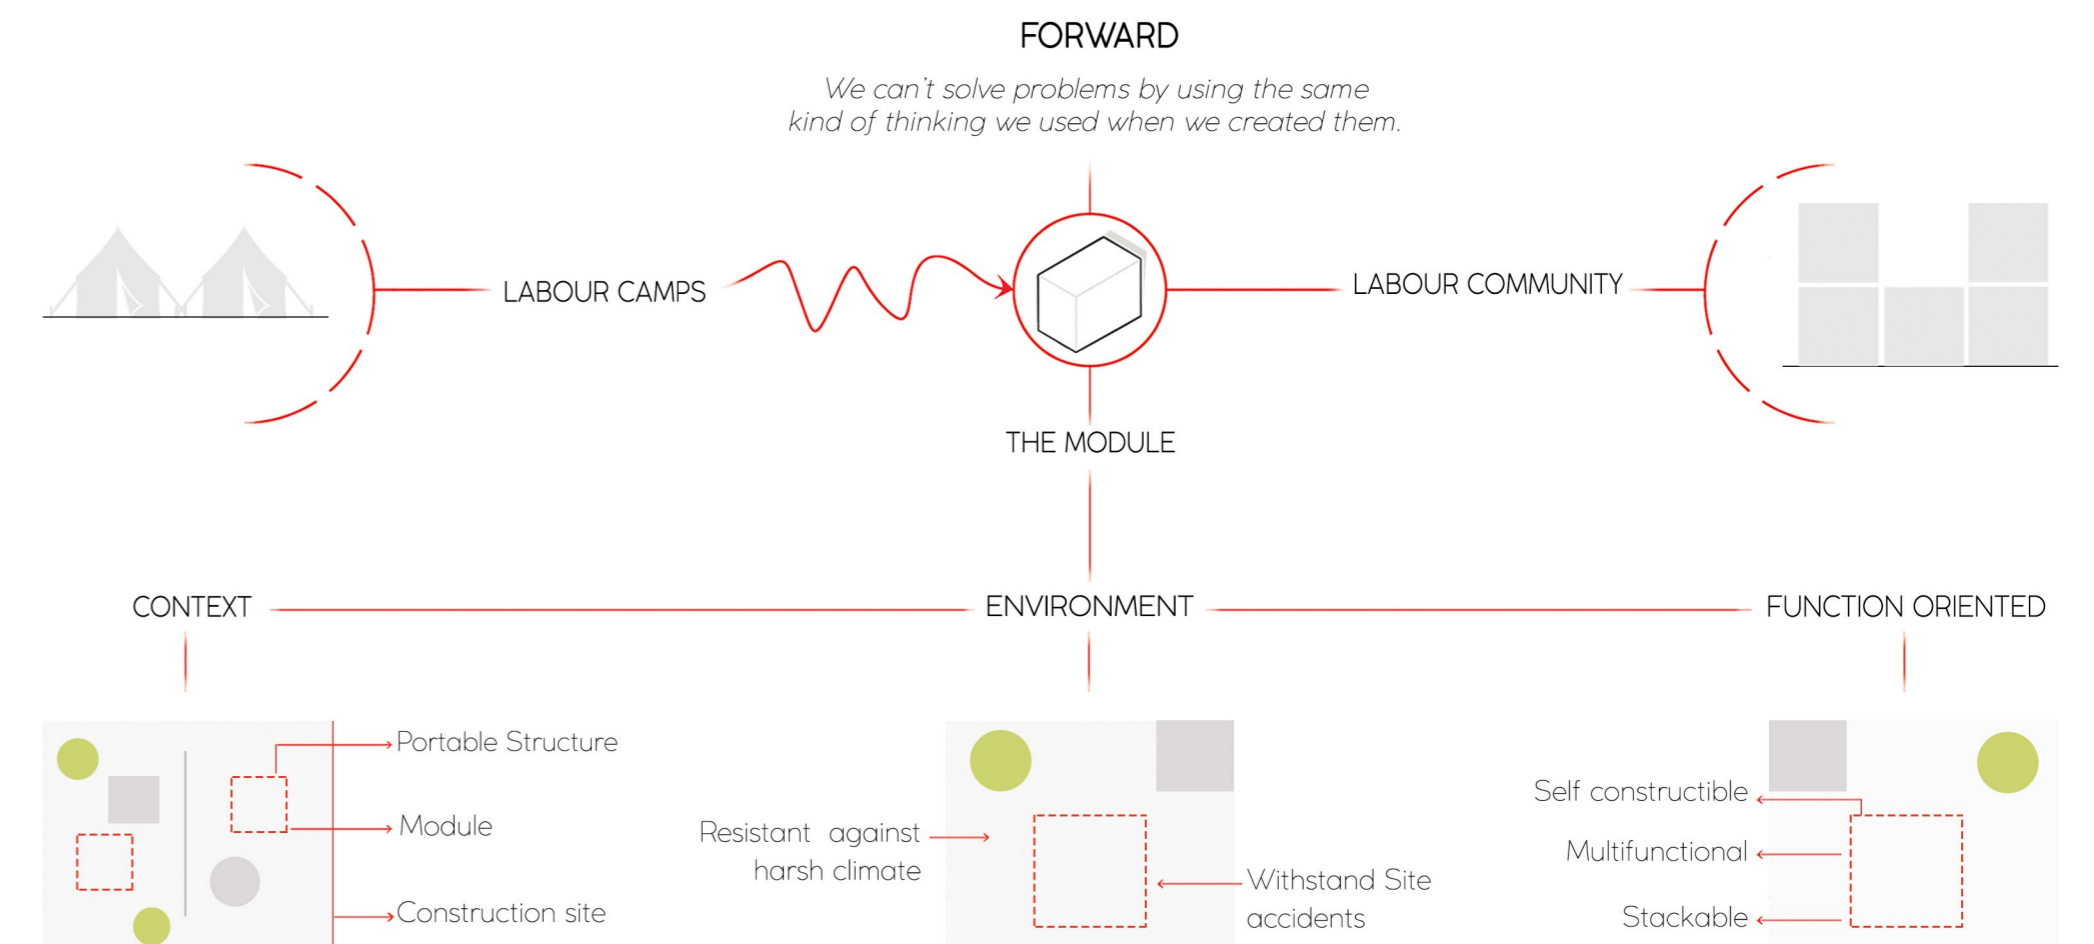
FORWARD

We can't solve problems by using the same kind of thinking we used when we created them.

LABOUR CAMPS

LABOUR COMMUNITY

THE MODULE

CONTEXT

ENVIRONMENT

FUNCTION ORIENTED

Portable Structure

Module

Construction site

Resistant against harsh climate

Withstand Site accidents

Self constructible

Multifunctional

Stackable